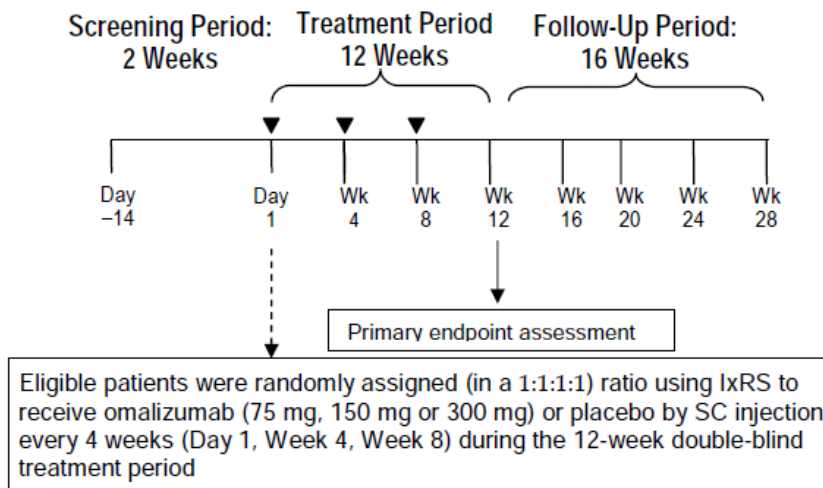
Screening Period: 2 Weeks

Treatment Period 12 Weeks

Follow-Up Period: 16 Weeks

Day −14

Day 1

Wk 4

Wk 8

Wk 12

Wk 16

Wk 20

Wk 24

Wk 28

Primary endpoint assessment

Eligible patients were randomly assigned (in a 1:1:1:1) ratio using IxRS to receive omalizumab (75 mg, 150 mg or 300 mg) or placebo by SC injection every 4 weeks (Day 1, Week 4, Week 8) during the 12-week double-blind treatment period